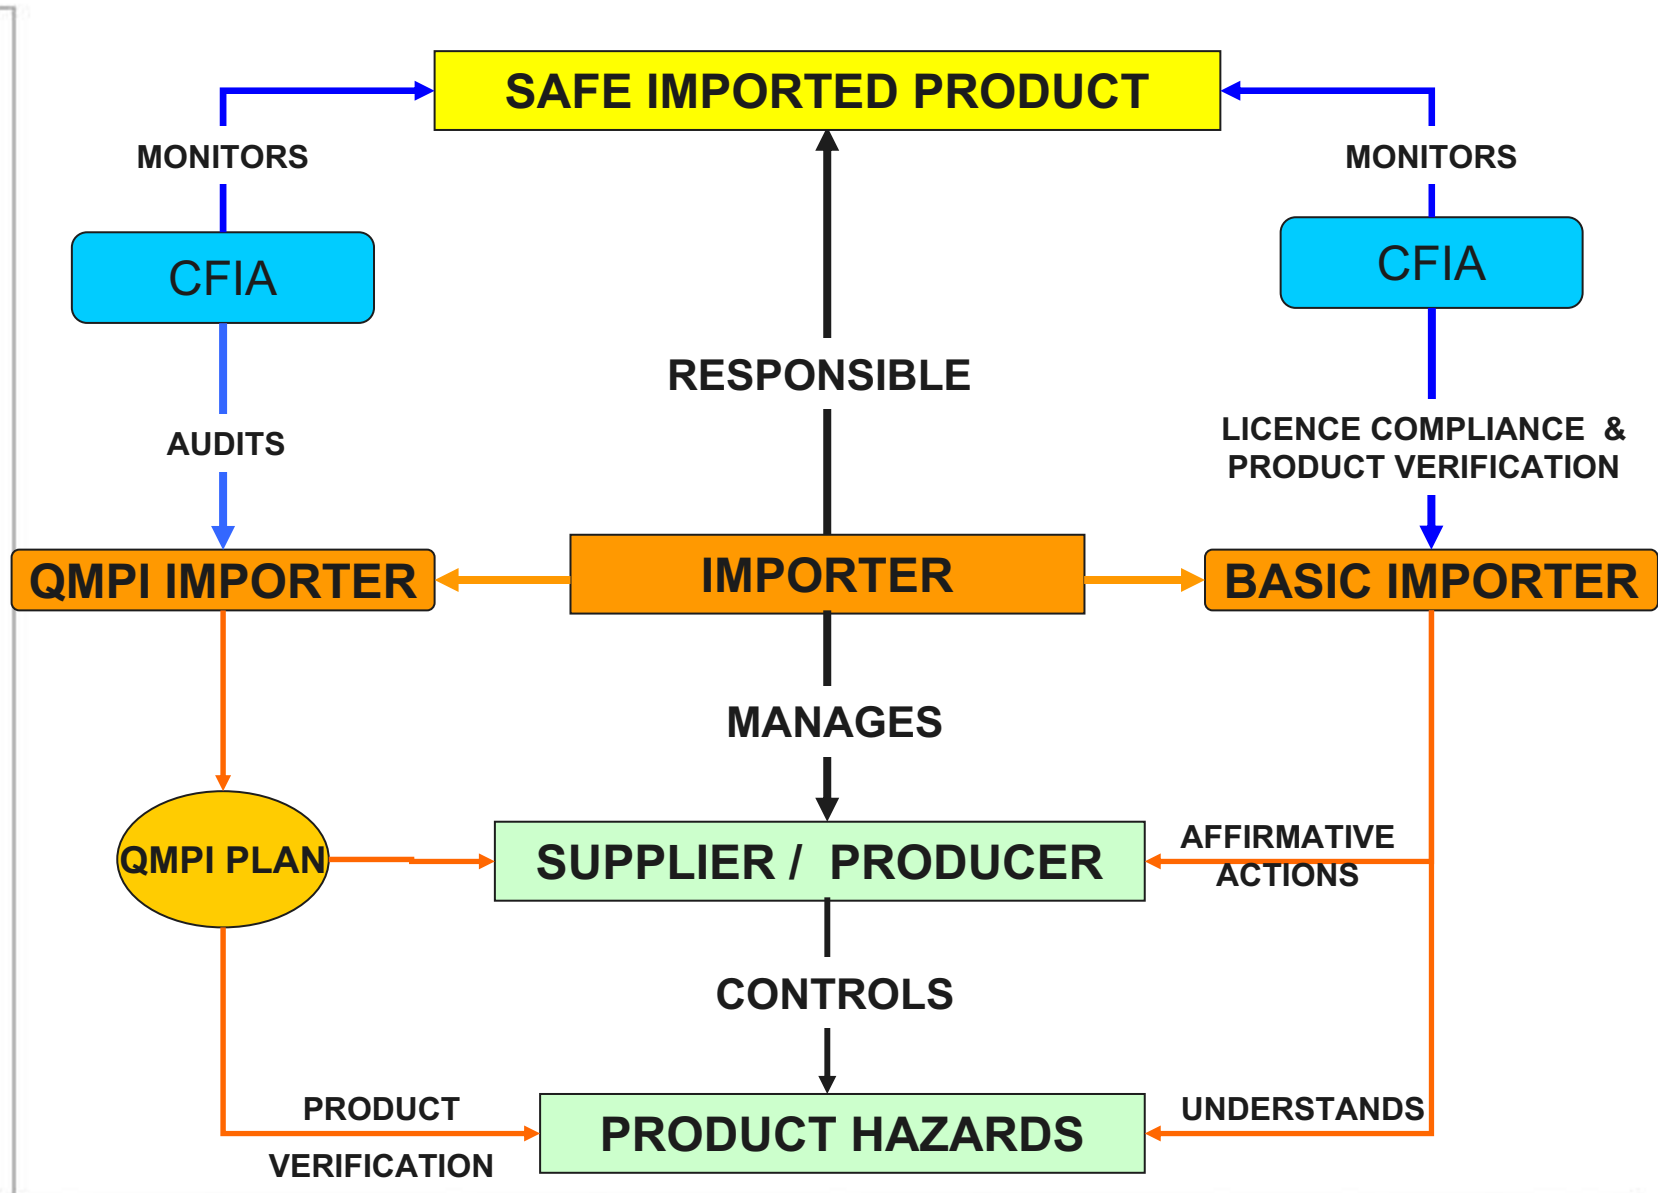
SAFE IMPORTED PRODUCT

MONITORS

MONITORS

CFIA

CFIA

RESPONSIBLE

AUDITS

LICENCE COMPLIANCE & PRODUCT VERIFICATION

QMPI IMPORTER

IMPORTER

BASIC IMPORTER

MANAGES

QMPI PLAN

SUPPLIER / PRODUCER

AFFIRMATIVE ACTIONS

CONTROLS

PRODUCT VERIFICATION

PRODUCT HAZARDS

UNDERSTANDS